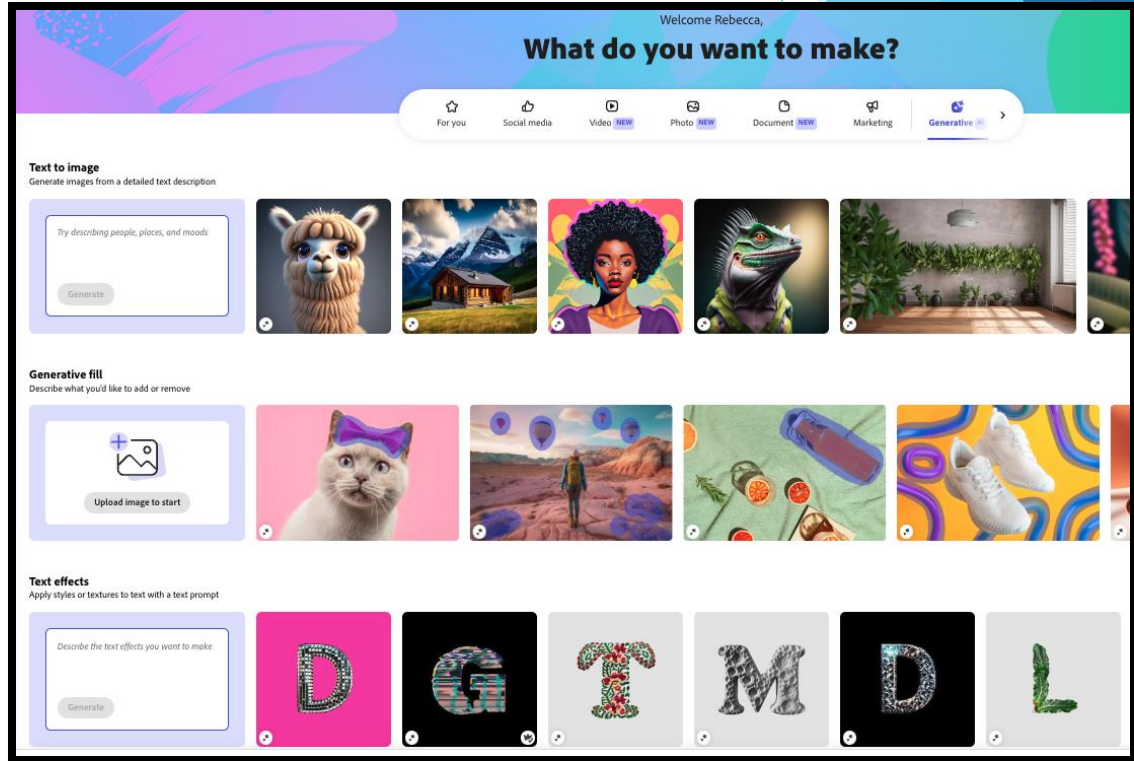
Welcome Rebecca,

What do you want to make?

For you
Social media
Video NEW
Photo NEW
Document NEW
Marketing
Generative AI

Text to image
Generate images from a detailed text description

Try describing people, places, and moods

Generate

Generative fill
Describe what you'd like to add or remove

Upload image to start

Text effects
Apply styles or textures to text with a text prompt

Describe the text effects you want to make

Generate

D G T M D L